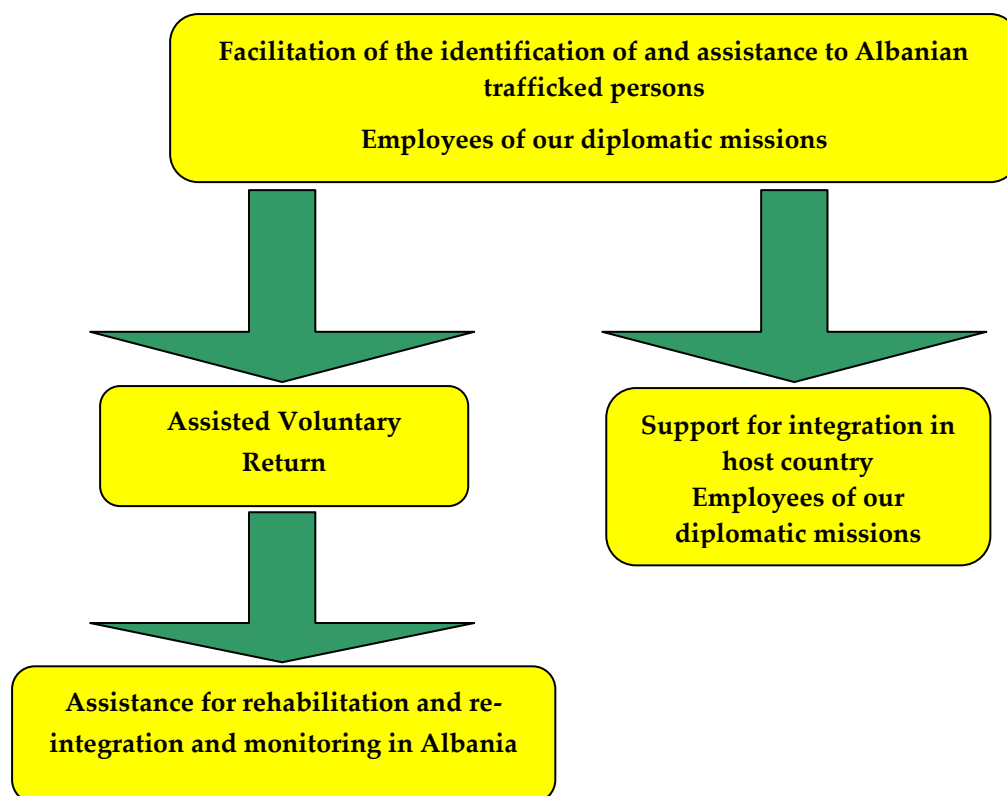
Facilitation of the identification of and assistance to Albanian trafficked persons

Employees of our diplomatic missions

Assisted Voluntary Return

Support for integration in host country
Employees of our diplomatic missions

Assistance for rehabilitation and re-integration and monitoring in Albania